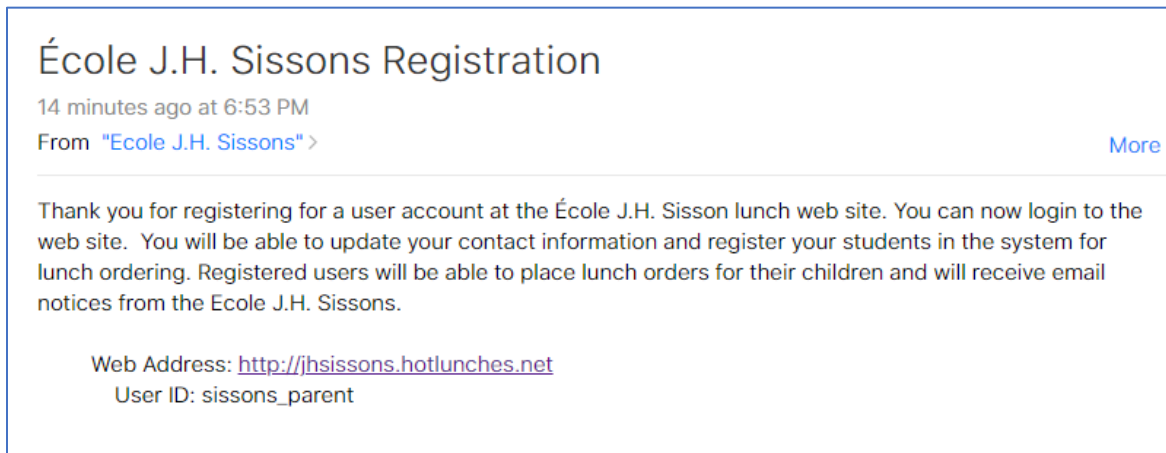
École J.H. Sissons Registration

14 minutes ago at 6:53 PM

From "Ecole J.H. Sissons" >

More

Thank you for registering for a user account at the École J.H. Sisson lunch web site. You can now login to the web site. You will be able to update your contact information and register your students in the system for lunch ordering. Registered users will be able to place lunch orders for their children and will receive email notices from the Ecole J.H. Sissons.

Web Address: http://jhsissons.hotlunches.net
User ID: sissons_parent